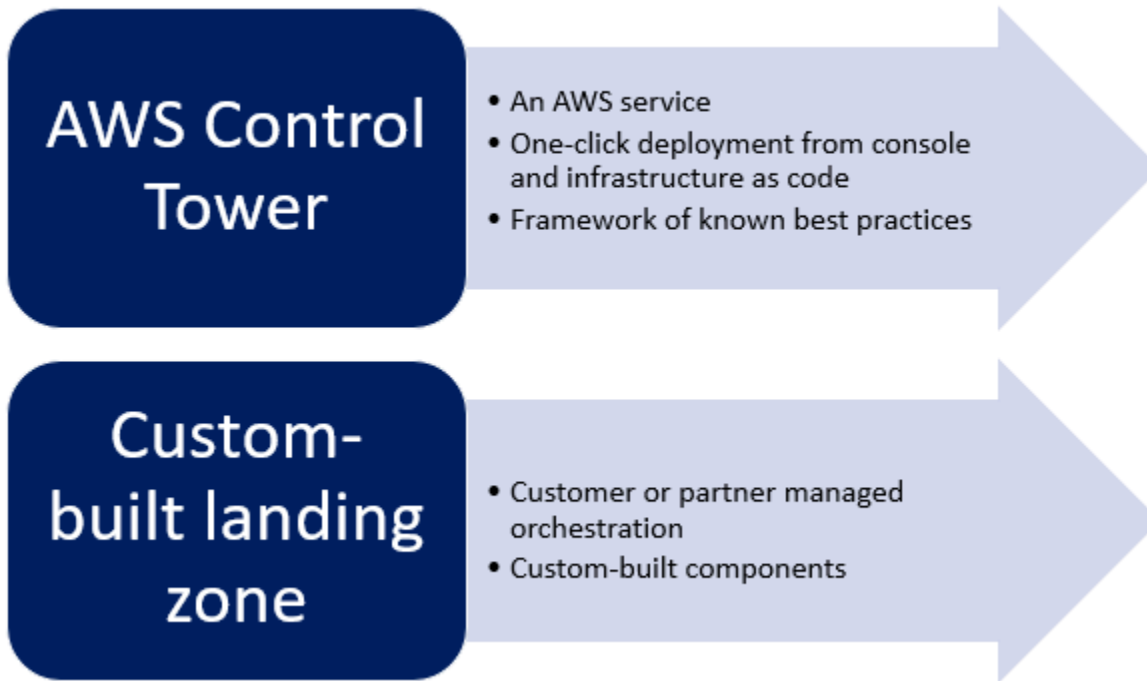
AWS Control Tower

- An AWS service
- One-click deployment from console and infrastructure as code
- Framework of known best practices

Custom-built landing zone

- Customer or partner managed orchestration
- Custom-built components